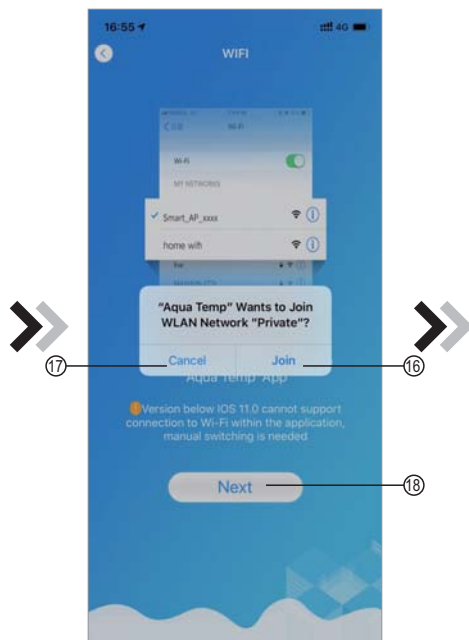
16:55
4G

WIFI

Wi-Fi

MY NETWORKS

Smart_AP_xxxx

home wifi

"Aqua Temp" Wants to Join WLAN Network "Private"?

Cancel

Join

⑰

⑯

Aqua Temp App

Version below IOS 11.0 cannot support connection to Wi-Fi within the application, manual switching is needed

Next

⑱